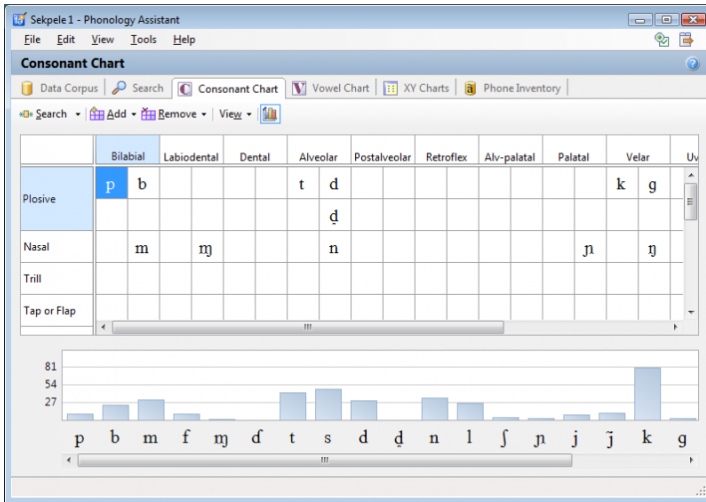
Sekpele 1 - Phonology Assistant

File Edit View Tools Help

Consonant Chart

Data Corpus | Search | Consonant Chart | Vowel Chart | XY Charts | Phone Inventory

Search ▾ | Add ▾ | Remove ▾ | View ▾

| | Bilabial | | Labiodental | | Dental | | Alveolar | | Postalveolar | | Retroflex | | Alv-palatal | | Palatal | | Velar | | Uv |
|---|---|---|---|---|---|---|---|---|---|---|---|---|---|---|---|---|---|---|---|
| Plosive | p | b | | | | | t | d | | | | | | | | | k | g | |
| | | | | | | | | ḏ | | | | | | | | | | | |
| Nasal | | m | | ɱ | | | | n | | | | | | | | ɲ | | ŋ | |
| Trill | | | | | | | | | | | | | | | | | | | |
| Tap or Flap | | | | | | | | | | | | | | | | | | | |

81
54
27

p b m f ɱ ɗ t s d ḏ n l ʃ ɲ j ȷ̃ k g